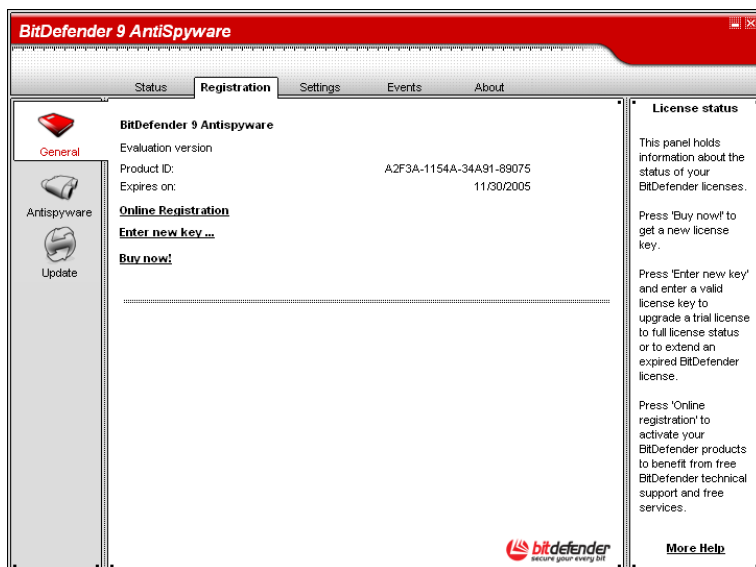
BitDefender 9 AntiSpyware

Status | Registration | Settings | Events | About

General
Antispyware
Update

BitDefender 9 Antispyware
Evaluation version
Product ID: A2F3A-1154A-34A91-89075
Expires on: 11/30/2005
Online Registration
Enter new key ...
Buy now!

bitdefender
secure your every bit

License status

This panel holds information about the status of your BitDefender licenses.

Press 'Buy now!' to get a new license key.

Press 'Enter new key' and enter a valid license key to upgrade a trial license to full license status or to extend an expired BitDefender license.

Press 'Online registration' to activate your BitDefender products to benefit from free BitDefender technical support and free services.

More Help